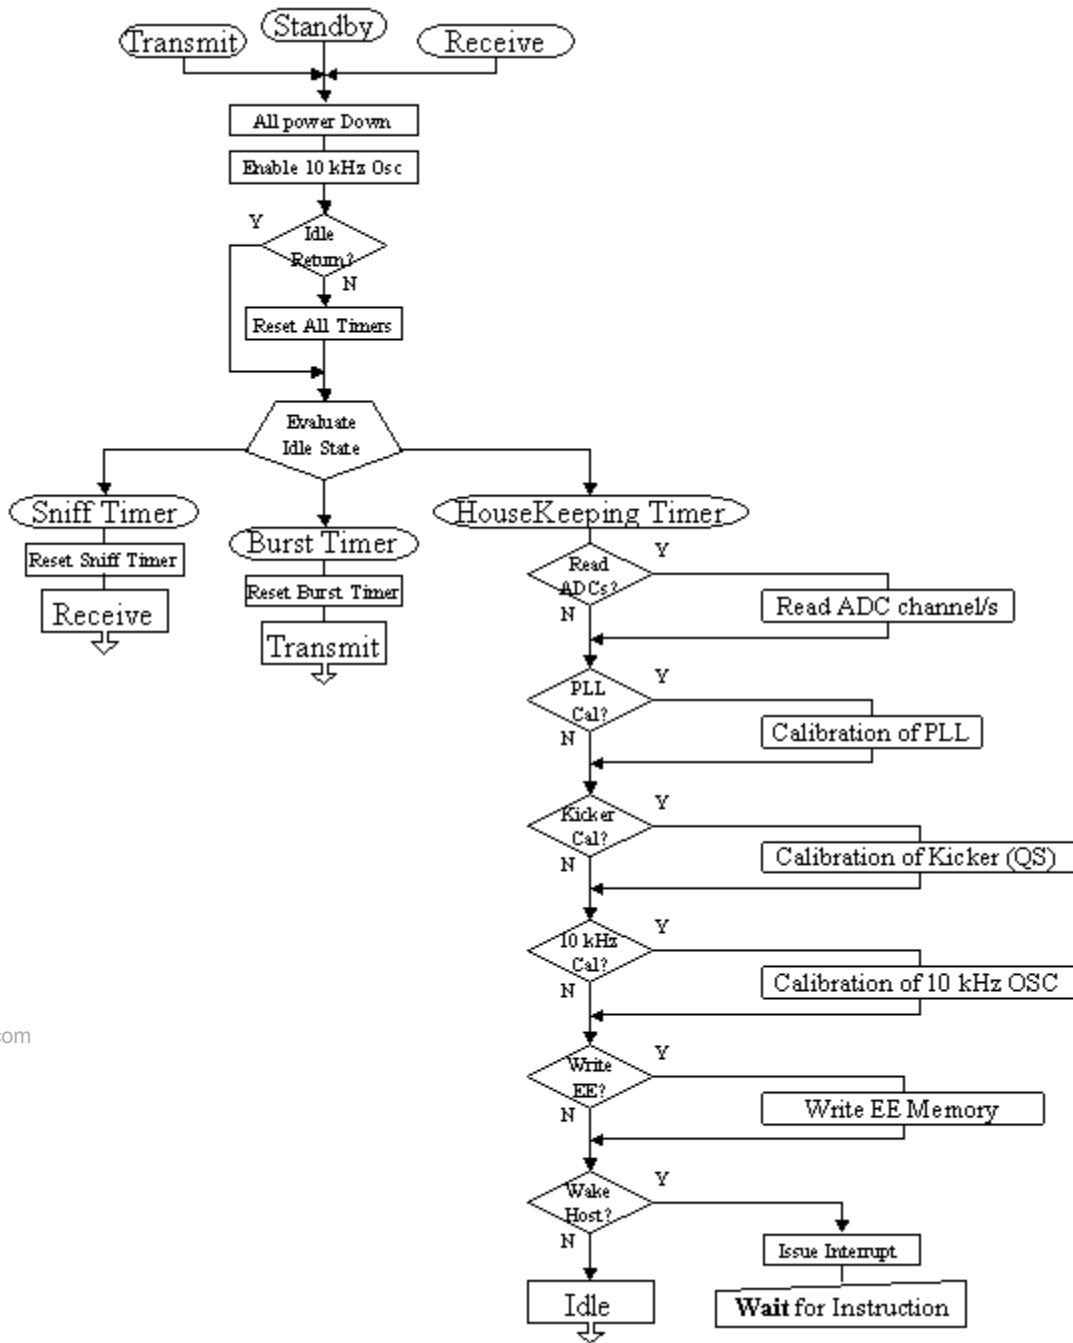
Transmit
Standby
Receive
All power Down
Enable 10 kHz Osc
Y
Idle Return?
N
Reset All Timers
Evaluate Idle State
Sniff Timer
Reset Sniff Timer
Receive
Burst Timer
Reset Burst Timer
Transmit
HouseKeeping Timer
Read ADCs?
Y
N
Read ADC channel/s
PLL Cal?
Y
N
Calibration of PLL
Kicker Cal?
Y
N
Calibration of Kicker (QS)
10 kHz Cal?
Y
N
Calibration of 10 kHz OSC
com
Write EE?
Y
N
Write EE Memory
Wake Host?
Y
N
Issue Interrupt
Idle
Wait for Instruction